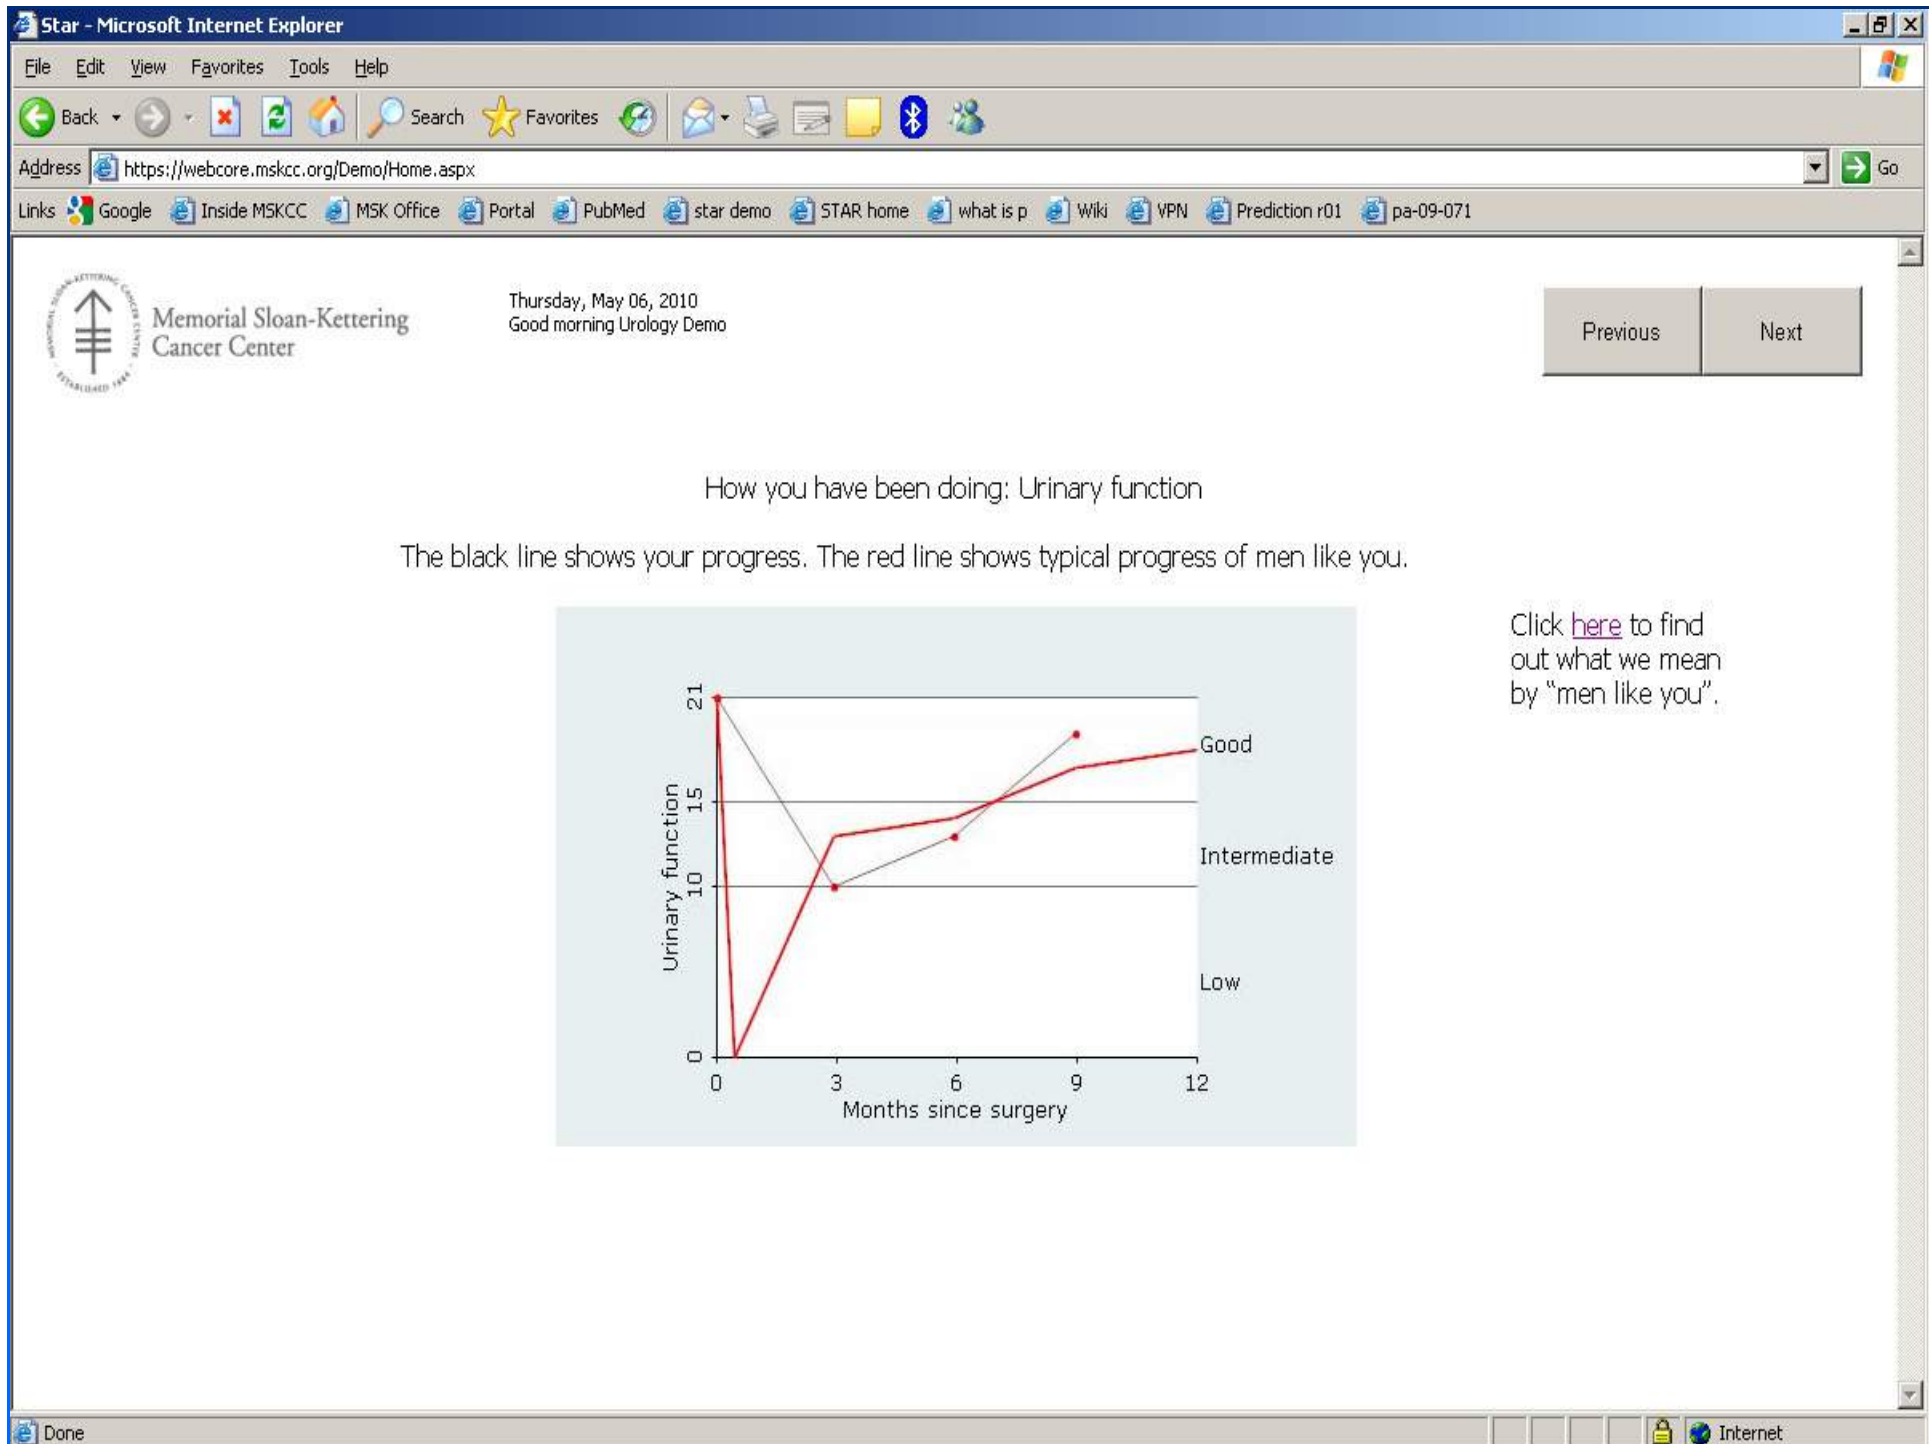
Star - Microsoft Internet Explorer

File Edit View Favorites Tools Help

Back Search Favorites

Address https://webcore.mskcc.org/Demo/Home.aspx Go

Links Google Inside MSKCC MSK Office Portal PubMed star demo STAR home what is p Wiki VPN Prediction r01 pa-09-071

Memorial Sloan-Kettering Cancer Center

Thursday, May 06, 2010
Good morning Urology Demo

Previous Next

How you have been doing: Urinary function

The black line shows your progress. The red line shows typical progress of men like you.

Urinary function

21
15
10
0

Good
Intermediate
Low

0 3 6 9 12
Months since surgery

Click here to find out what we mean by "men like you".

Done

Internet